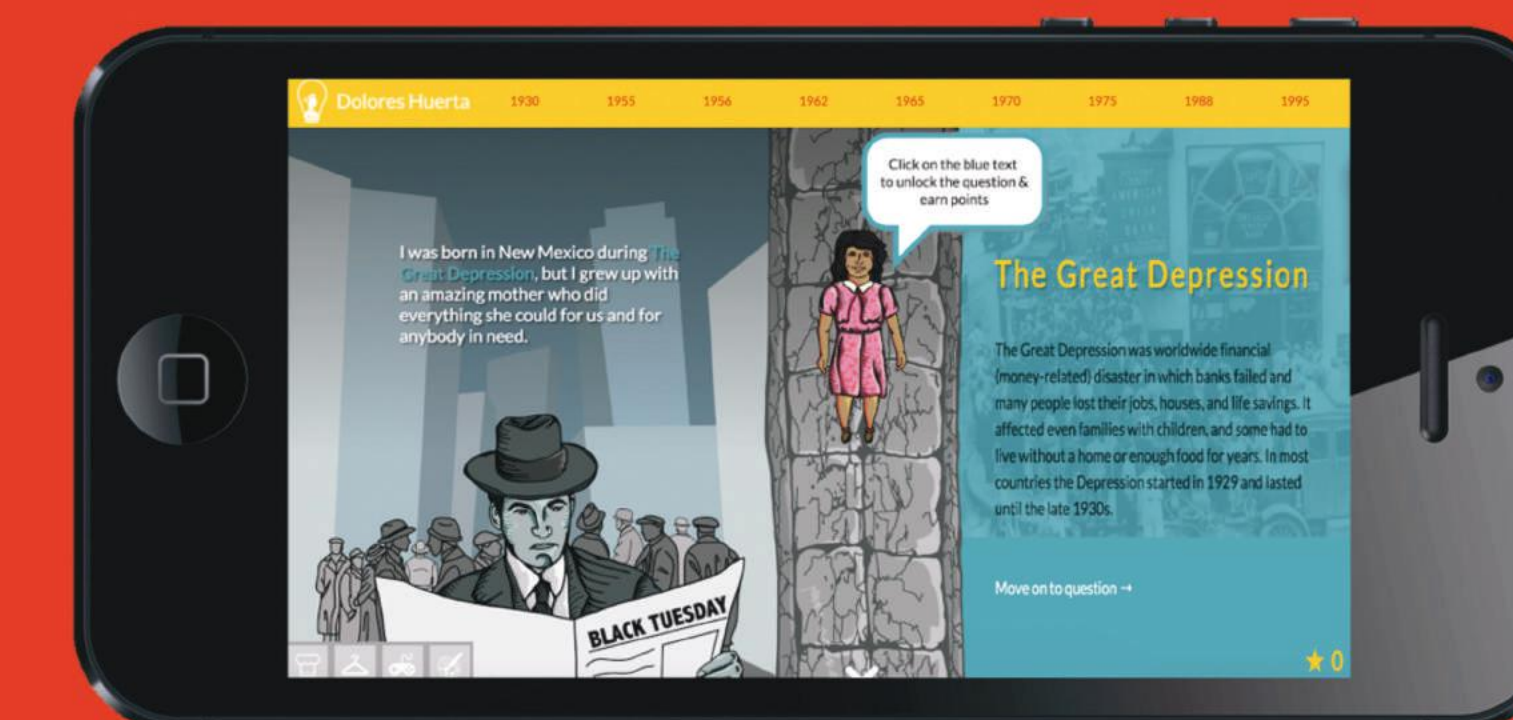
Dolores Huerta 1930 1955 1956 1962 1965 1970 1975 1988 1995

Click on the blue text to unlock the question & earn points

I was born in New Mexico during The Great Depression, but I grew up with an amazing mother who did everything she could for us and for anybody in need.

BLACK TUESDAY

The Great Depression

The Great Depression was worldwide financial (money-related) disaster in which banks failed and many people lost their jobs, houses, and life savings. It affected even families with children, and some had to live without a home or enough food for years. In most countries the Depression started in 1929 and lasted until the late 1930s.

Move on to question →

★ 0